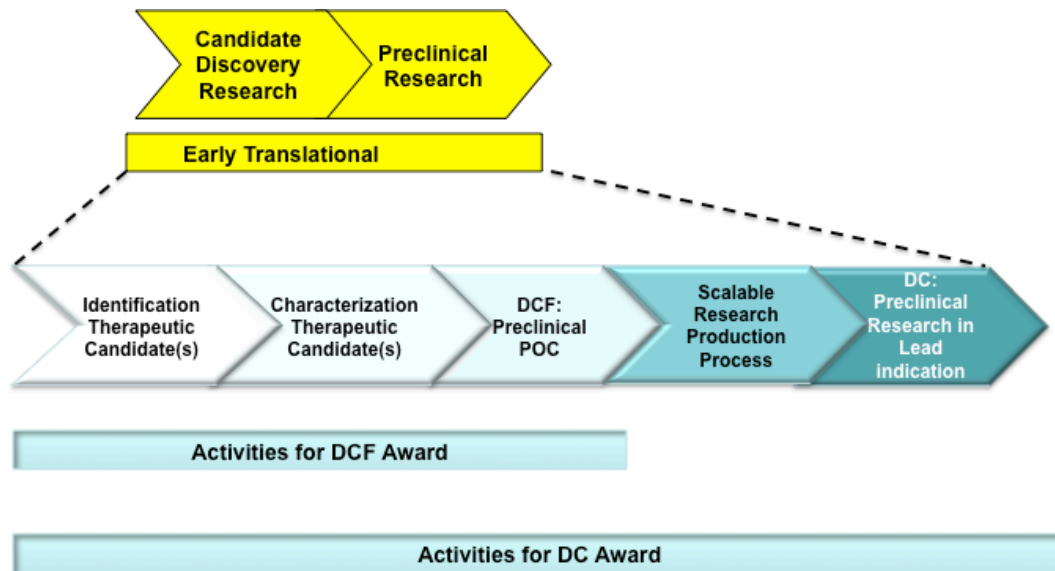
Candidate Discovery Research

Preclinical Research

Early Translational

Identification Therapeutic Candidate(s)

Characterization Therapeutic Candidate(s)

DCF: Preclinical POC

Scalable Research Production Process

DC: Preclinical Research in Lead indication

Activities for DCF Award

Activities for DC Award